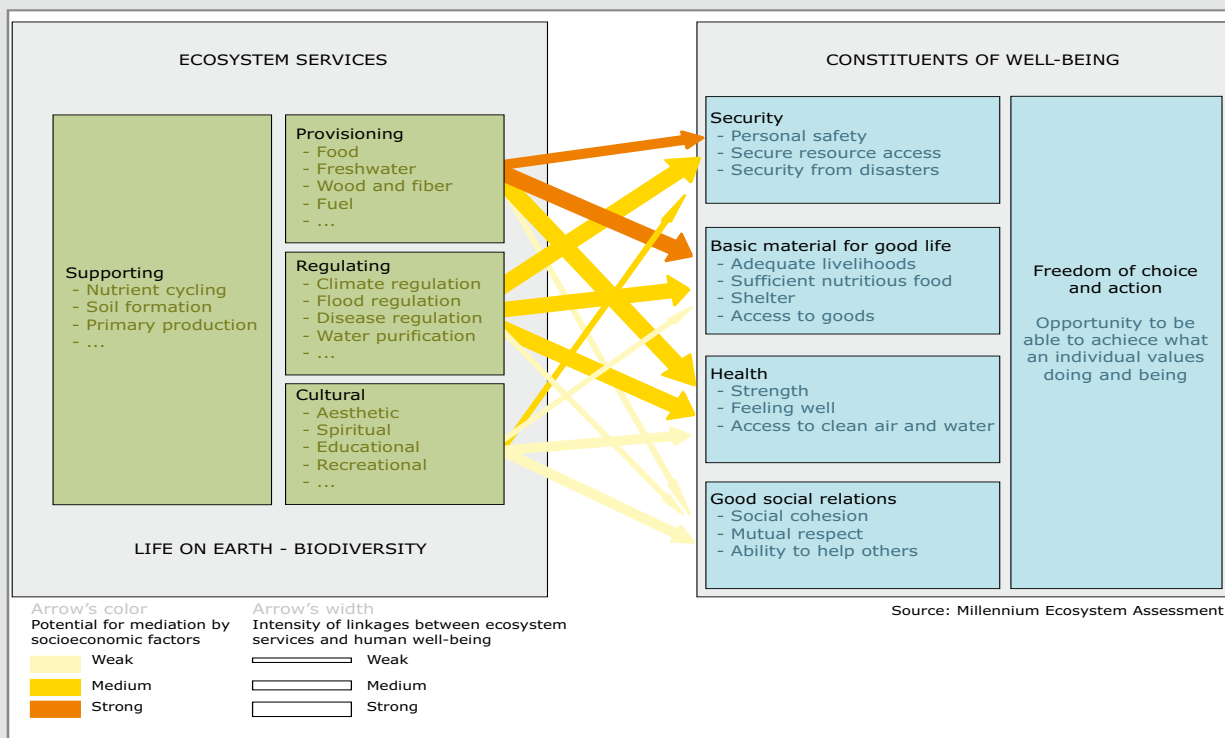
ECOSYSTEM SERVICES

Supporting
- Nutrient cycling
- Soil formation
- Primary production
- ...

Provisioning
- Food
- Freshwater
- Wood and fiber
- Fuel
- ...

Regulating
- Climate regulation
- Flood regulation
- Disease regulation
- Water purification
- ...

Cultural
- Aesthetic
- Spiritual
- Educational
- Recreational
- ...

LIFE ON EARTH - BIODIVERSITY

CONSTITUENTS OF WELL-BEING

Security
- Personal safety
- Secure resource access
- Security from disasters

Basic material for good life
- Adequate livelihoods
- Sufficient nutritious food
- Shelter
- Access to goods

Health
- Strength
- Feeling well
- Access to clean air and water

Good social relations
- Social cohesion
- Mutual respect
- Ability to help others

Freedom of choice and action

Opportunity to be able to achiece what an individual values doing and being

Arrow's color
Potential for mediation by socioeconomic factors
Weak
Medium
Strong

Arrow's width
Intensity of linkages between ecosystem services and human well-being
Weak
Medium
Strong

Source: Millennium Ecosystem Assessment